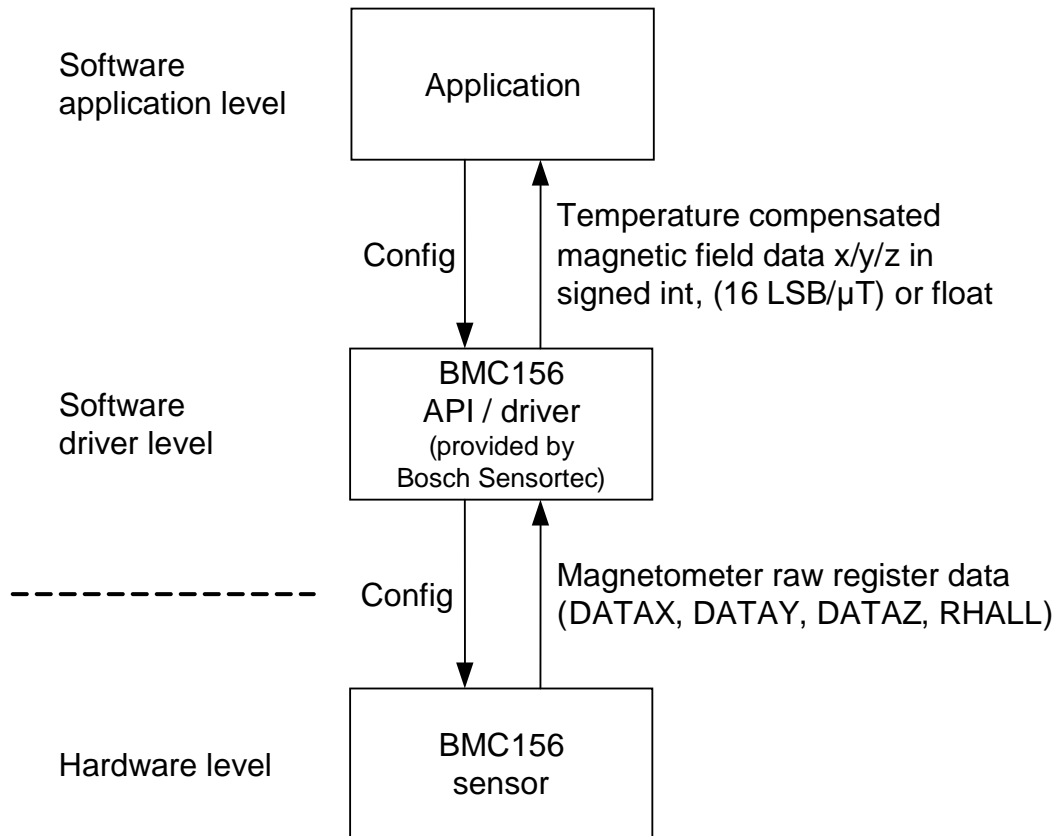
Software application level

Application

Config

Temperature compensated magnetic field data x/y/z in signed int, (16 LSB/µT) or float

Software driver level

BMC156
API / driver
(provided by Bosch Sensortec)

Config

Magnetometer raw register data (DATAX, DATAY, DATAZ, RHALL)

Hardware level

BMC156
sensor